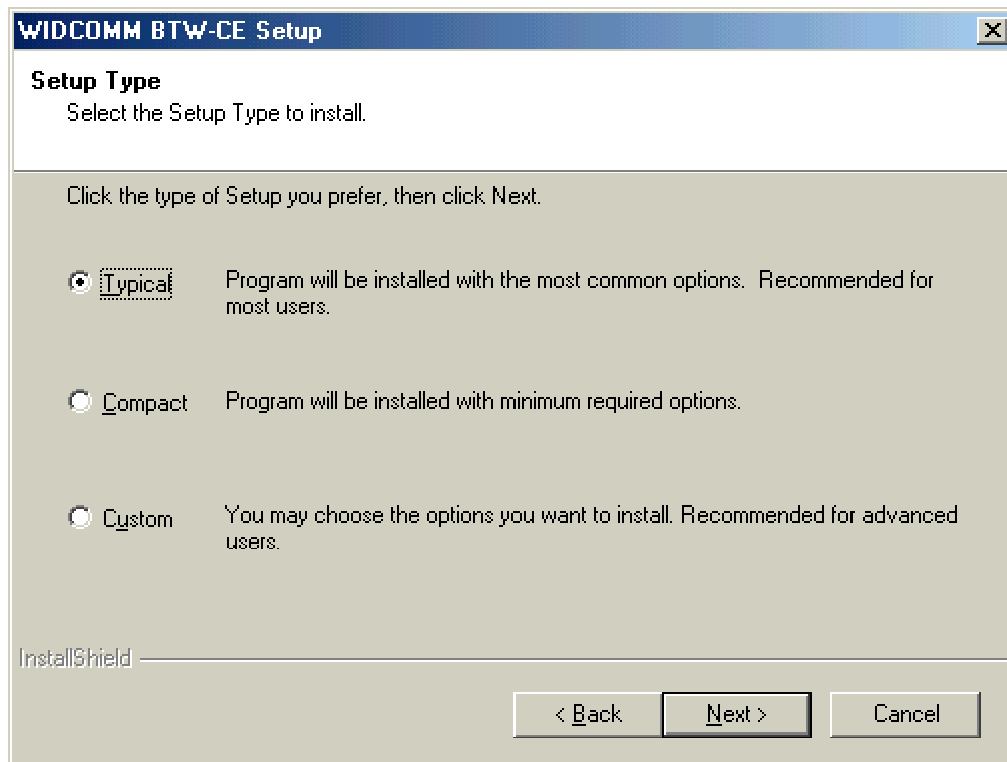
WIDCOMM BTW-CE Setup

Setup Type
Select the Setup Type to install.

Click the type of Setup you prefer, then click Next.

Typical Program will be installed with the most common options. Recommended for most users.

Compact Program will be installed with minimum required options.

Custom You may choose the options you want to install. Recommended for advanced users.

InstallShield

< Back Next > Cancel